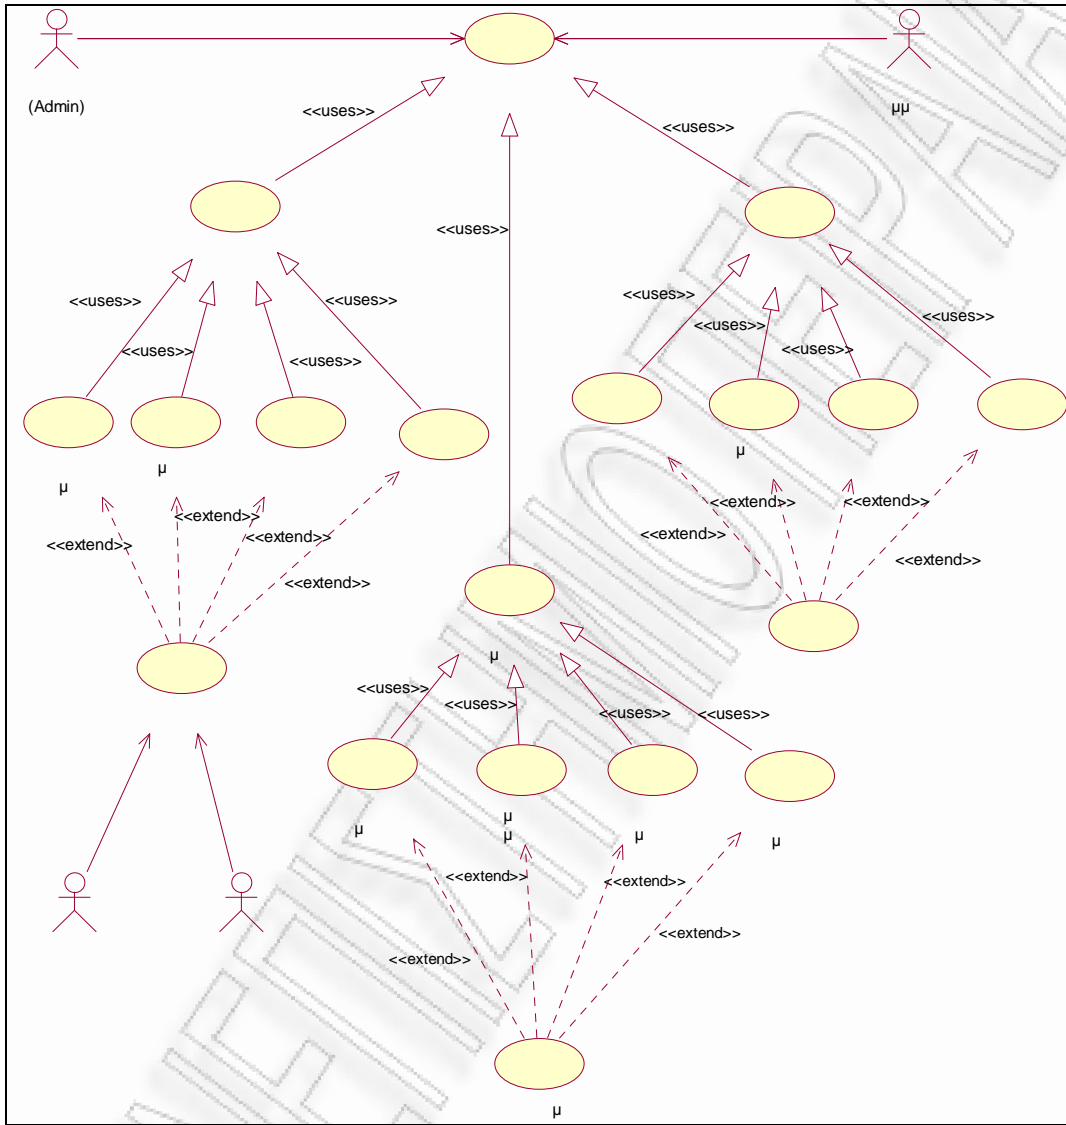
(Admin)

μμ

<<uses>>

<<uses>>

<<uses>>

<<uses>>

<<uses>>

<<uses>>

<<uses>>

<<uses>>

<<uses>>

<<uses>>

<<uses>>

μ

μ

<<extend>>

<<extend>>

<<extend>>

<<extend>>

μ

<<extend>>

<<extend>>

<<extend>>

<<extend>>

μ

<<uses>>

<<uses>>

<<uses>>

<<uses>>

μ

μ
μ

μ

μ

<<extend>>

<<extend>>

<<extend>>

<<extend>>

μ